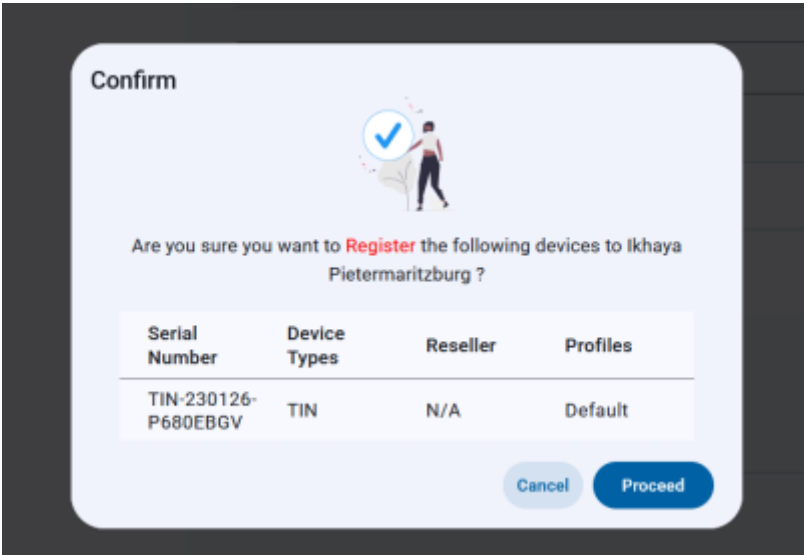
Confirm

Are you sure you want to Register the following devices to Ikhaya Pietermaritzburg ?

| Serial Number | Device Types | Reseller | Profiles |
|---|---|---|---|
| TIN-230126-P680EBGV | TIN | N/A | Default |

Cancel

Proceed